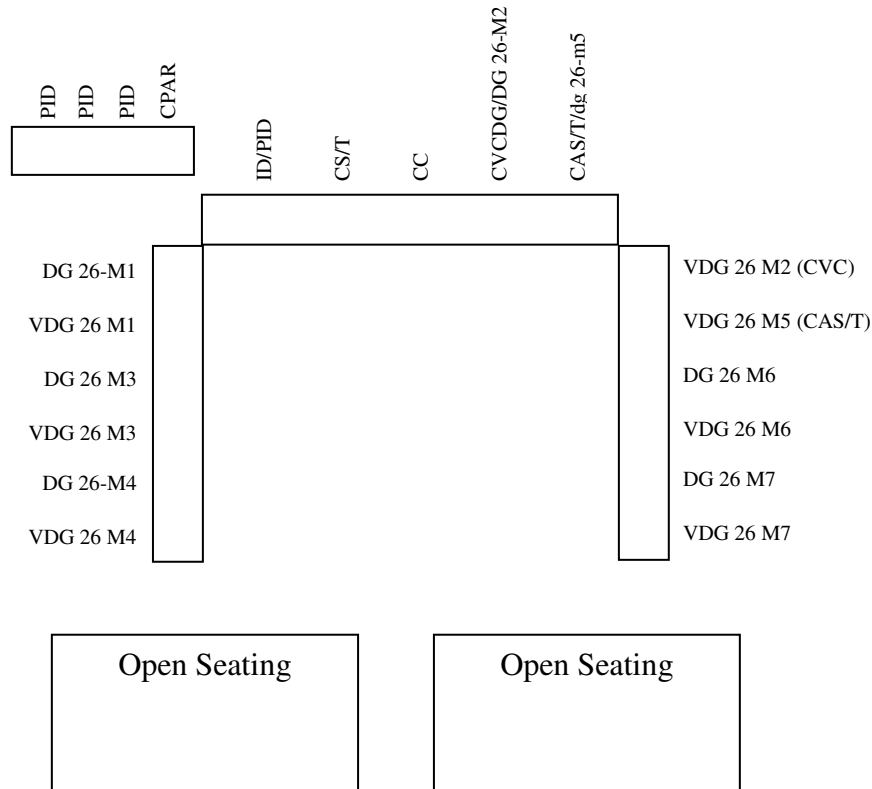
PID PID PID CPAR

ID/PID CS/T CC CVCDG/DG 26-M2 CAS/T/dg 26-m5

DG 26-M1
VDG 26 M1
DG 26 M3
VDG 26 M3
DG 26-M4
VDG 26 M4

VDG 26 M2 (CVC)
VDG 26 M5 (CAS/T)
DG 26 M6
VDG 26 M6
DG 26 M7
VDG 26 M7

Open Seating

Open Seating